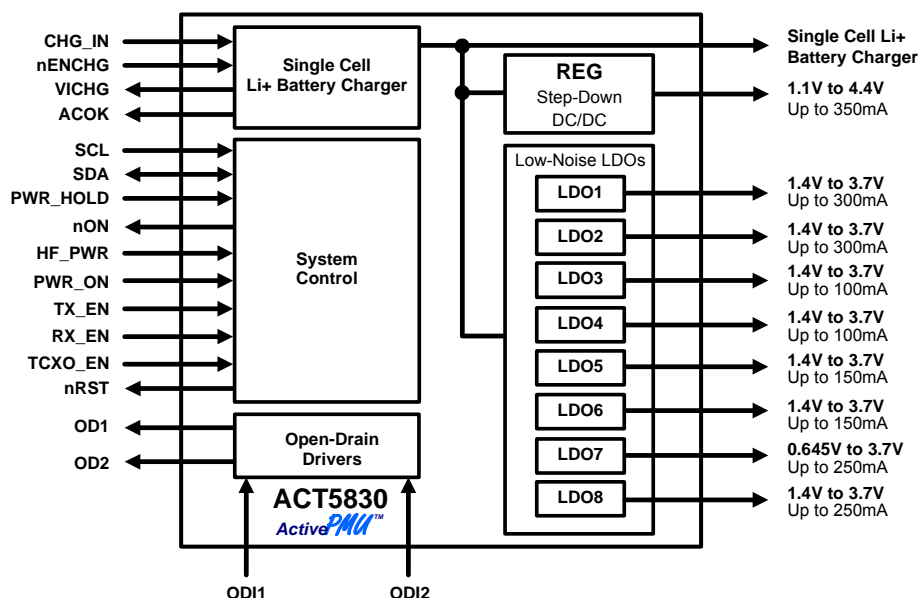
CHG_IN
nENCHG
VICHG
ACOK

Single Cell Li+ Battery Charger

Single Cell Li+ Battery Charger

REG
Step-Down DC/DC

1.1V to 4.4V
Up to 350mA

SCL
SDA
PWR_HOLD
nON
HF_PWR
PWR_ON
TX_EN
RX_EN
TCXO_EN
nRST

System Control

Low-Noise LDOs

LDO1
1.4V to 3.7V
Up to 300mA

LDO2
1.4V to 3.7V
Up to 300mA

LDO3
1.4V to 3.7V
Up to 100mA

LDO4
1.4V to 3.7V
Up to 100mA

LDO5
1.4V to 3.7V
Up to 150mA

LDO6
1.4V to 3.7V
Up to 150mA

LDO7
0.645V to 3.7V
Up to 250mA

LDO8
1.4V to 3.7V
Up to 250mA

OD1
OD2

Open-Drain Drivers

ACT5830
ActivePMU™

ODI1
ODI2